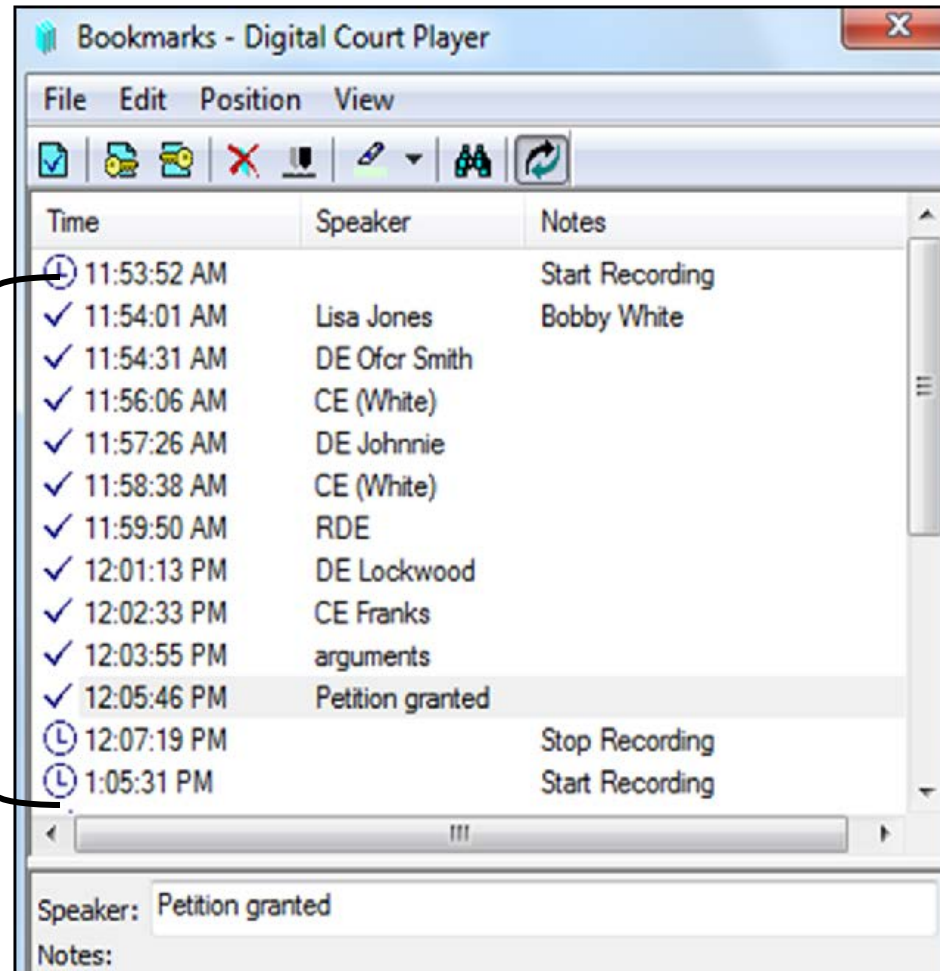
Bookmarks - Digital Court Player

File Edit Position View

| Time | Speaker | Notes |
|---|---|---|
| 11:53:52 AM | | Start Recording |
| 11:54:01 AM | Lisa Jones | Bobby White |
| 11:54:31 AM | DE Ofcr Smith | |
| 11:56:06 AM | CE (White) | |
| 11:57:26 AM | DE Johnnie | |
| 11:58:38 AM | CE (White) | |
| 11:59:50 AM | RDE | |
| 12:01:13 PM | DE Lockwood | |
| 12:02:33 PM | CE Franks | |
| 12:03:55 PM | arguments | |
| 12:05:46 PM | Petition granted | |
| 12:07:19 PM | | Stop Recording |
| 1:05:31 PM | | Start Recording |

Speaker: Petition granted

Notes: